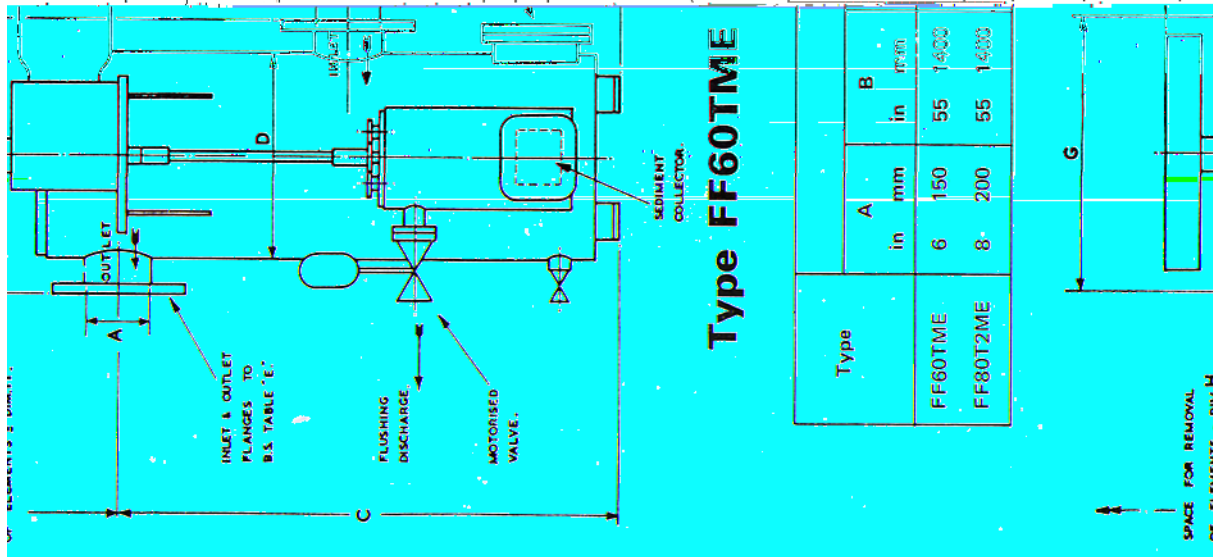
Type FF60TME

| Type | A in | A mm | B in | B mm |
|---|---|---|---|---|
| FF60TME | 6 | 150 | 55 | 1400 |
| FF80T2ME | 8 | 200 | 55 | 1400 |

INLET

OUTLET

D

SEDIMENT COLLECTOR.

A

C

G

INLET & OUTLET FLANGES TO B.S. TABLE 'E'.

FLUSHING DISCHARGE.

MOTORISED VALVE.

ELEMENTS DIA.

SPACE FOR REMOVAL OF ELEMENTS